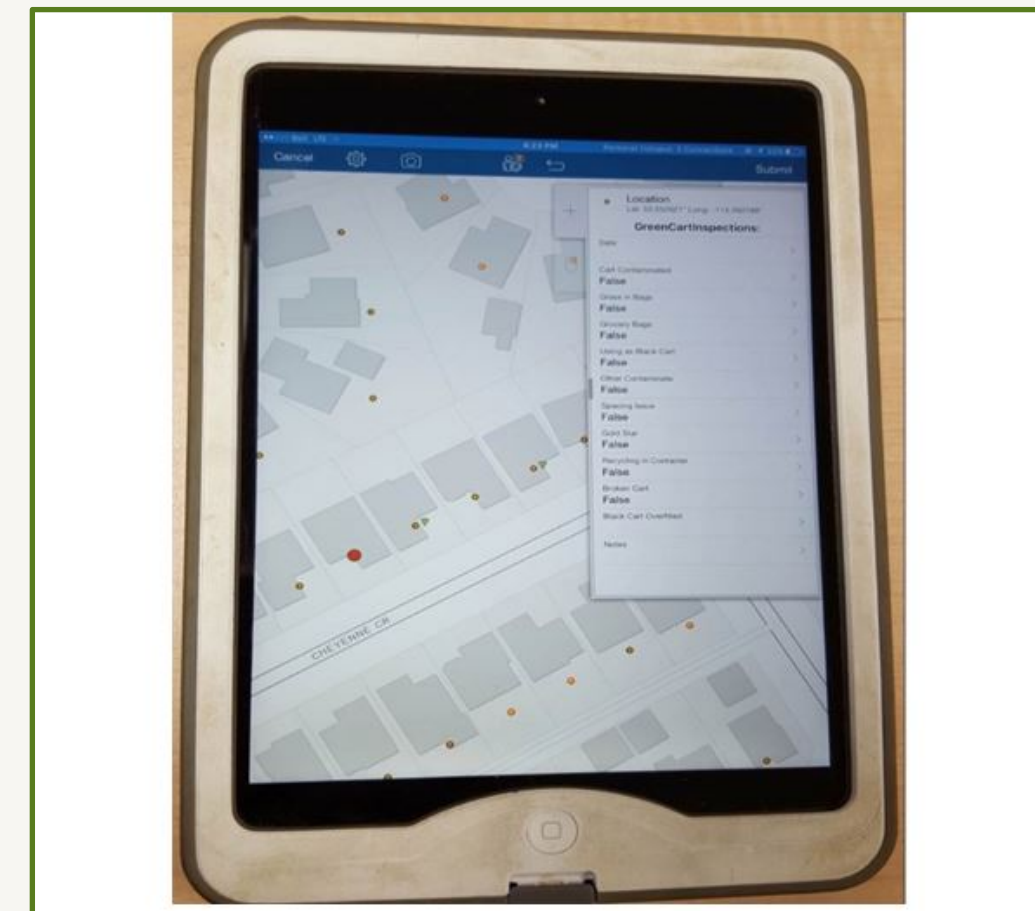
Cancel

Submit

Location
Lat: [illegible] Long: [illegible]

GreenCartInspections:

Date

Cart Contaminated
False

Grass in Bags
False

Grocery Bags
False

Using as Black Cart
False

Other Contaminate
False

Spacing Issue
False

Giant Slur
False

Recycling in Container
False

Broken Cart
False

Black Cart Overfilled

Notes

CHEYENNE CR